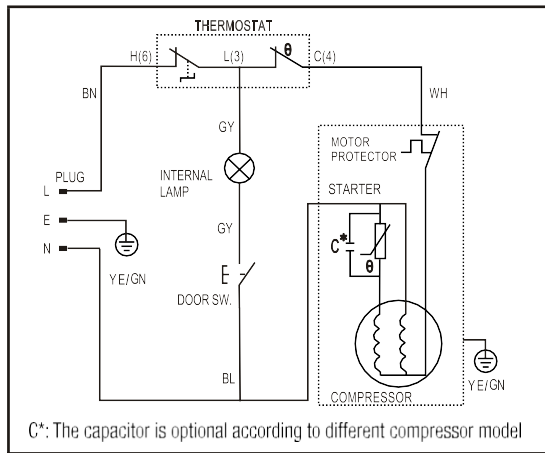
THERMOSTAT

H(6)

L(3)

$\theta$

C(4)

BN

WH

GY

MOTOR PROTECTOR

INTERNAL LAMP

STARTER

L

PLUG

E

N

YE/GN

C*

$\theta$

GY

DOOR SW.

BL

YE/GN

COMPRESSOR

C*: The capacitor is optional according to different compressor model